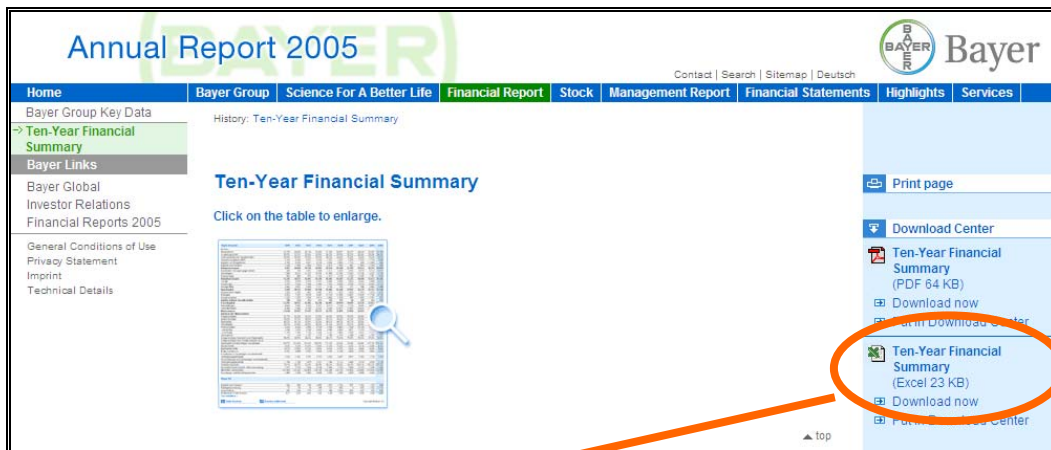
Annual Report 2005

BAYER Bayer

Contact | Search | Sitemap | Deutsch

Home | Bayer Group | Science For A Better Life | Financial Report | Stock | Management Report | Financial Statements | Highlights | Services

Bayer Group Key Data
Ten-Year Financial Summary
Bayer Links
Bayer Global
Investor Relations
Financial Reports 2005

General Conditions of Use
Privacy Statement
Imprint
Technical Details

History: Ten-Year Financial Summary

Ten-Year Financial Summary

Click on the table to enlarge.

Print page

Download Center

Ten-Year Financial Summary
(PDF 64 KB)
Download now
Put in Download Center

Ten-Year Financial Summary
(Excel 23 KB)
Download now
Put in Download Center

top